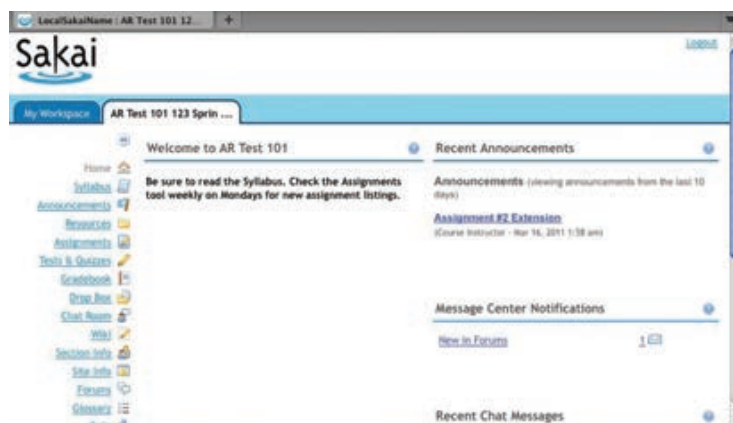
LocalSakaiName : AR Test 101 12...

Sakai

Logout

My Workspace

AR Test 101 123 Sprin ...

Home

Syllabus

Announcements

Resources

Assignments

Tests & Quizzes

Gradebook

Drop Box

Chat Room

Wiki

Section Info

Site Info

Forums

Glossary

Welcome to AR Test 101

Be sure to read the Syllabus. Check the Assignments tool weekly on Mondays for new assignment listings.

Recent Announcements

Announcements (viewing announcements from the last 10 days)

Assignment #2 Extension

(Course Instructor - Mar 16, 2011 1:58 am)

Message Center Notifications

New in Forums

1

Recent Chat Messages